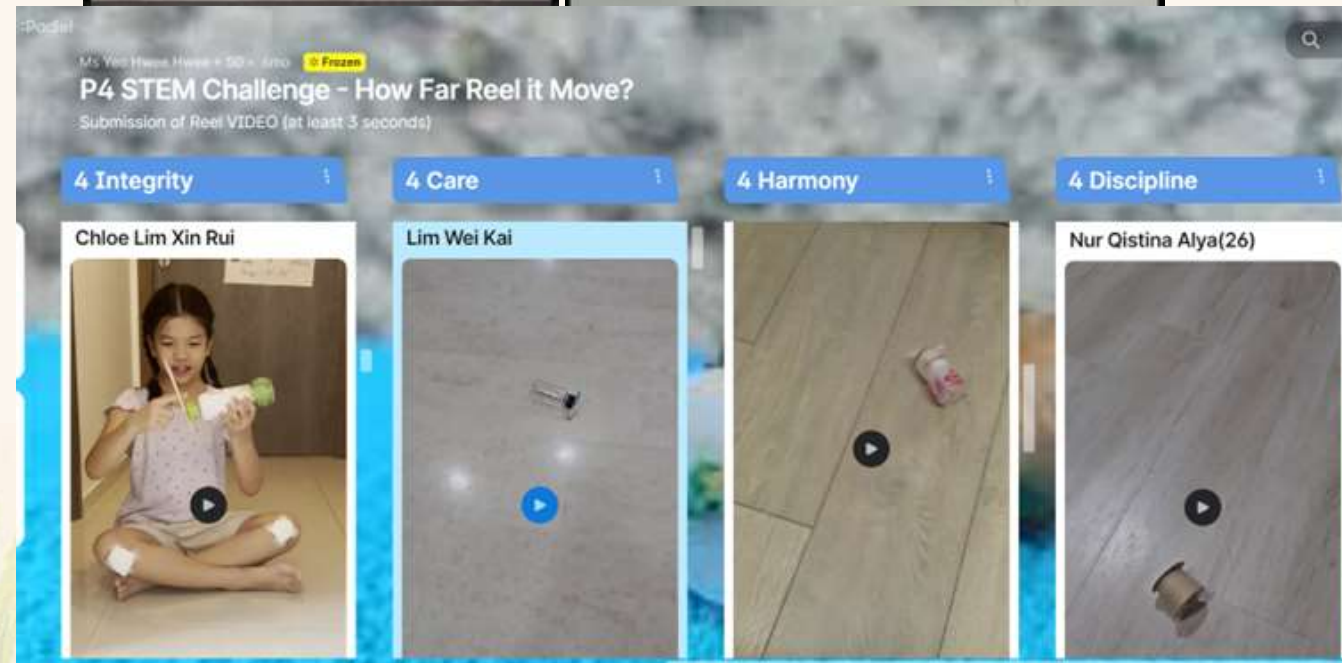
:Padlet

Ms Yeo Hwee Hwee + 50 • 4mo Frozen

P4 STEM Challenge - How Far Reel it Move?

Submission of Reel VIDEO (at least 3 seconds)

4 Integrity

Chloe Lim Xin Rui

4 Care

Lim Wei Kai

4 Harmony

4 Discipline

Nur Qistina Alya(26)